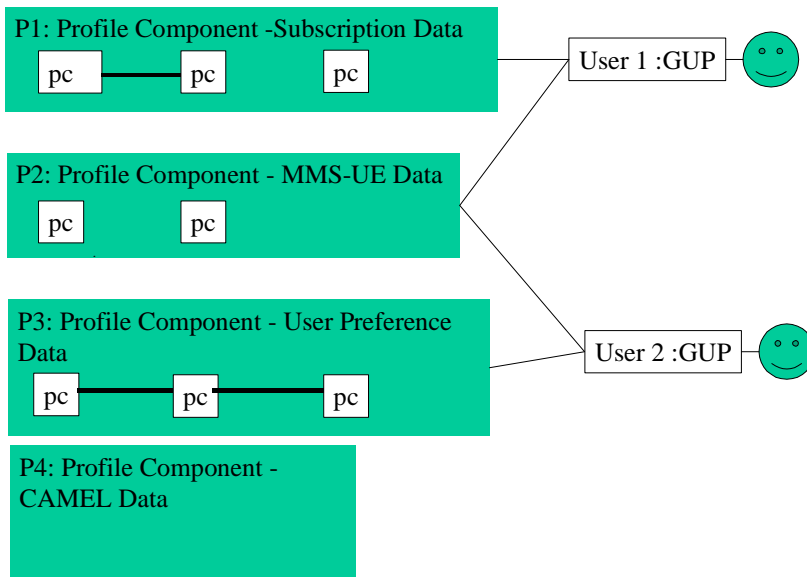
P1: Profile Component -Subscription Data

pc

pc

pc

User 1 :GUP

P2: Profile Component - MMS-UE Data

pc

pc

P3: Profile Component - User Preference Data

pc

pc

pc

User 2 :GUP

P4: Profile Component - CAMEL Data